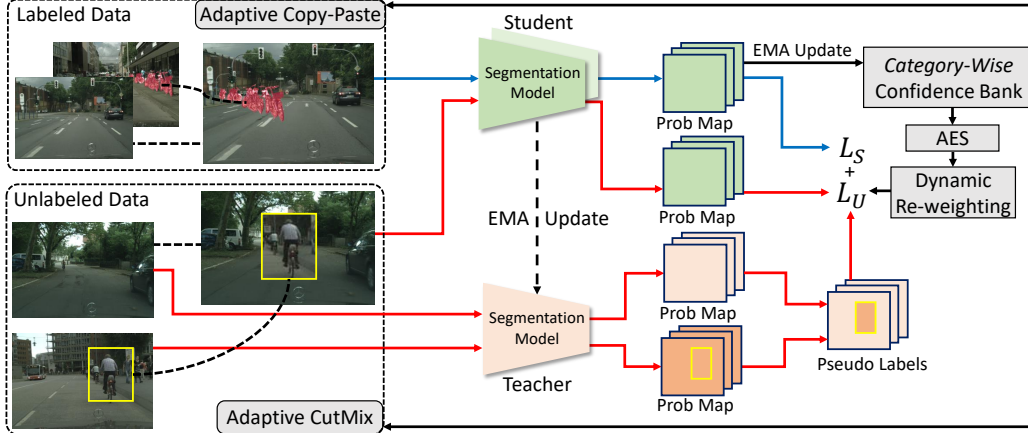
Labeled Data

Adaptive Copy-Paste

Student

Segmentation Model

Prob Map

EMA Update

*Category-Wise* Confidence Bank

AES

$L_S$

+

$L_U$

Dynamic Re-weighting

Prob Map

Unlabeled Data

EMA Update

Segmentation Model

Teacher

Prob Map

Prob Map

Pseudo Labels

Adaptive CutMix